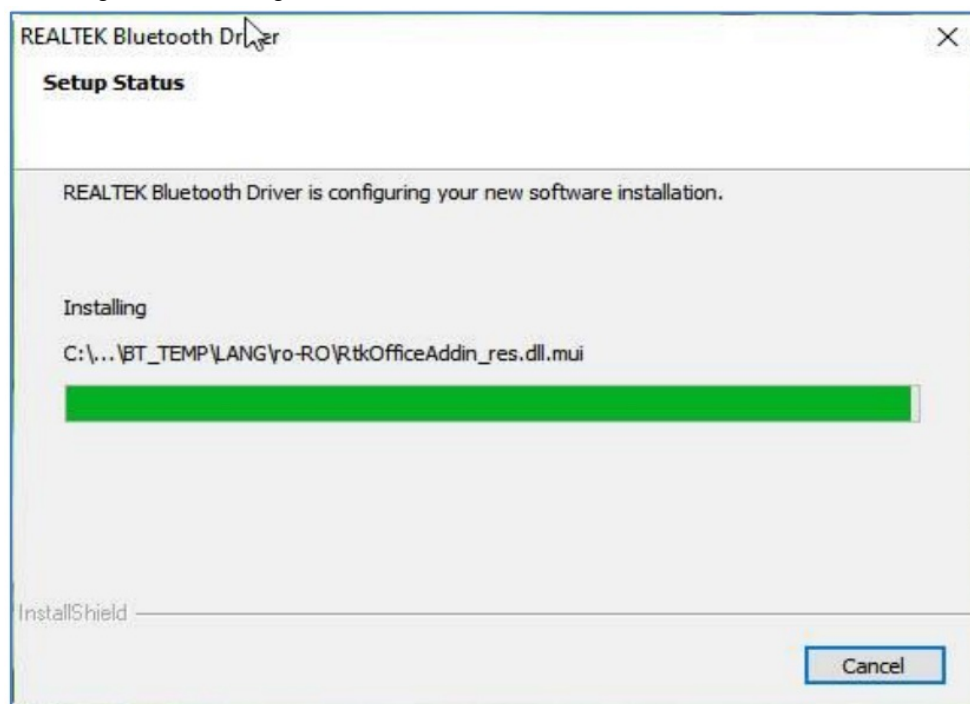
REALTEK Bluetooth Dr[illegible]er

×

Setup Status

REALTEK Bluetooth Driver is configuring your new software installation.

Installing

C:\...\BT_TEMP\LANG\ro-RO\RtkOfficeAddin_res.dll.mui

InstallShield

Cancel